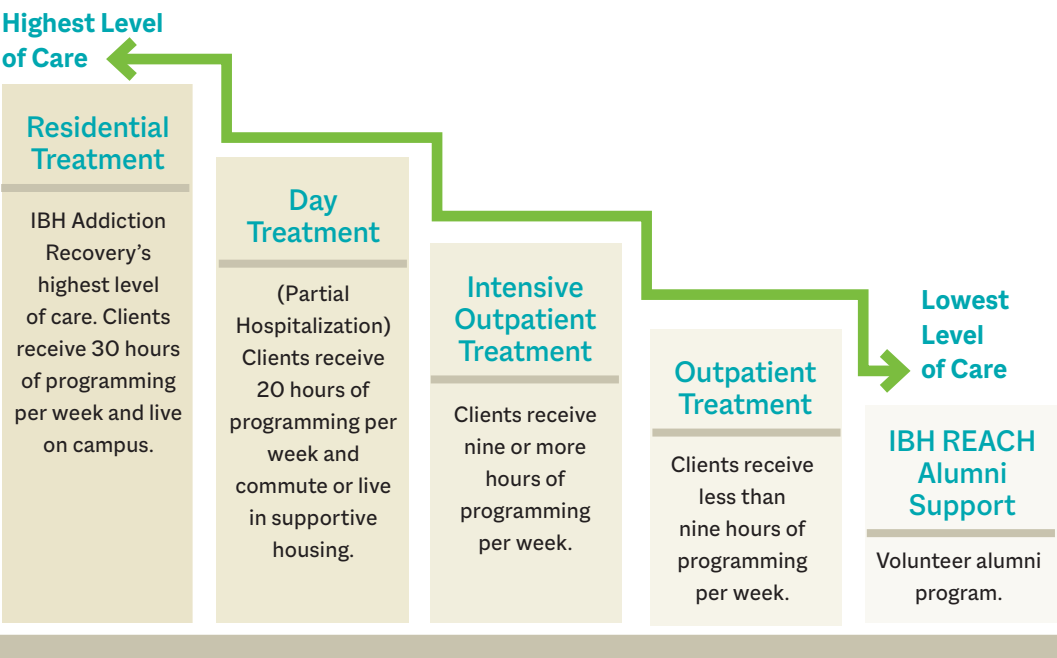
Highest Level of Care

Residential Treatment

IBH Addiction Recovery's highest level of care. Clients receive 30 hours of programming per week and live on campus.

Day Treatment

(Partial Hospitalization) Clients receive 20 hours of programming per week and commute or live in supportive housing.

Intensive Outpatient Treatment

Clients receive nine or more hours of programming per week.

Outpatient Treatment

Clients receive less than nine hours of programming per week.

Lowest Level of Care

IBH REACH Alumni Support

Volunteer alumni program.